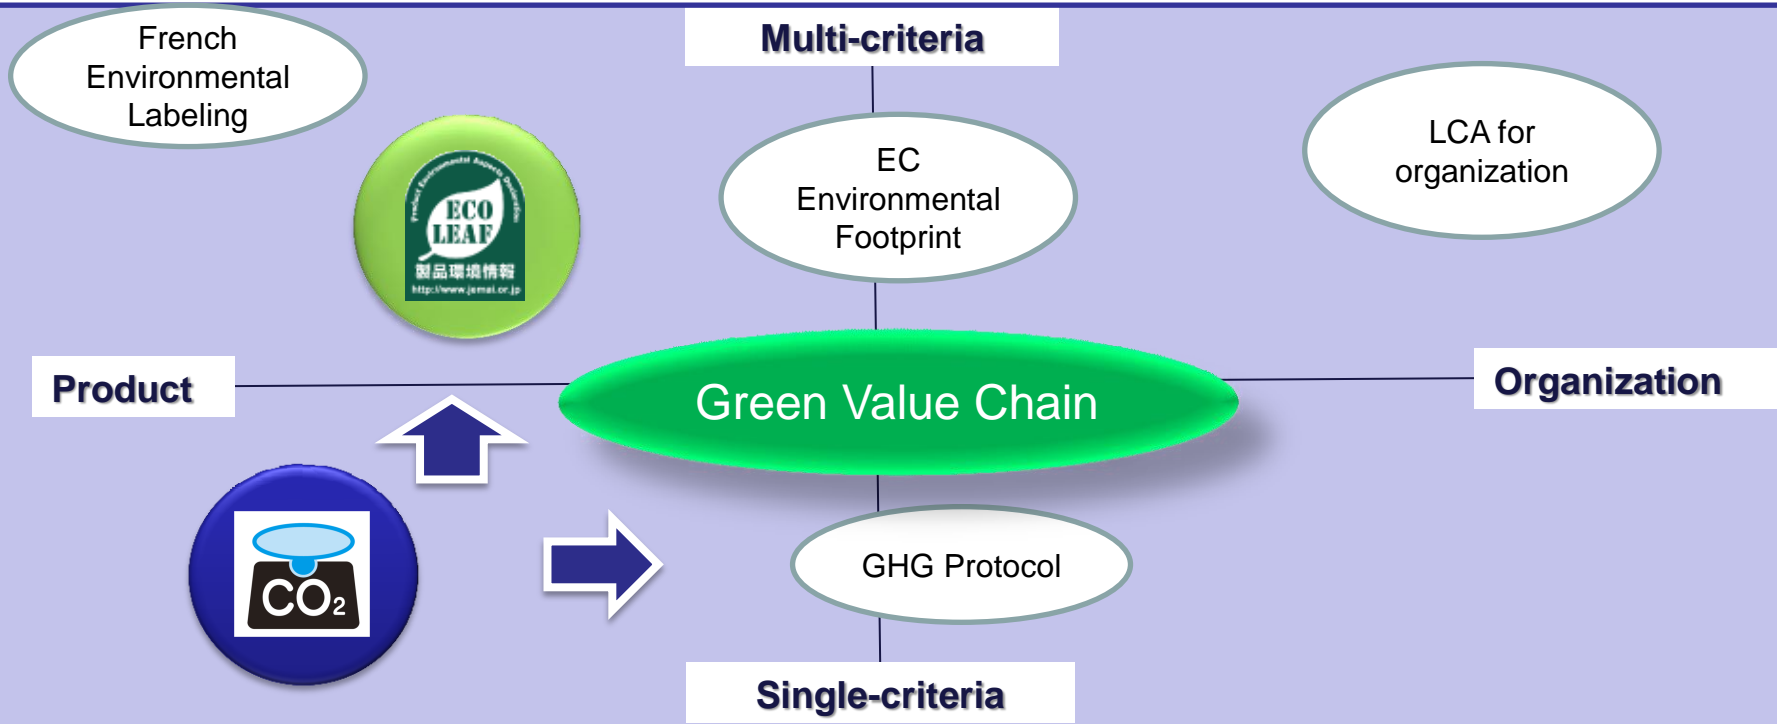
French Environmental Labeling

Multi-criteria

EC Environmental Footprint

LCA for organization

Product Environmental Aspects Declaration
ECO LEAF
製品環境情報
http://www.jemai.or.jp

Product

Green Value Chain

Organization

$CO_2$

GHG Protocol

Single-criteria